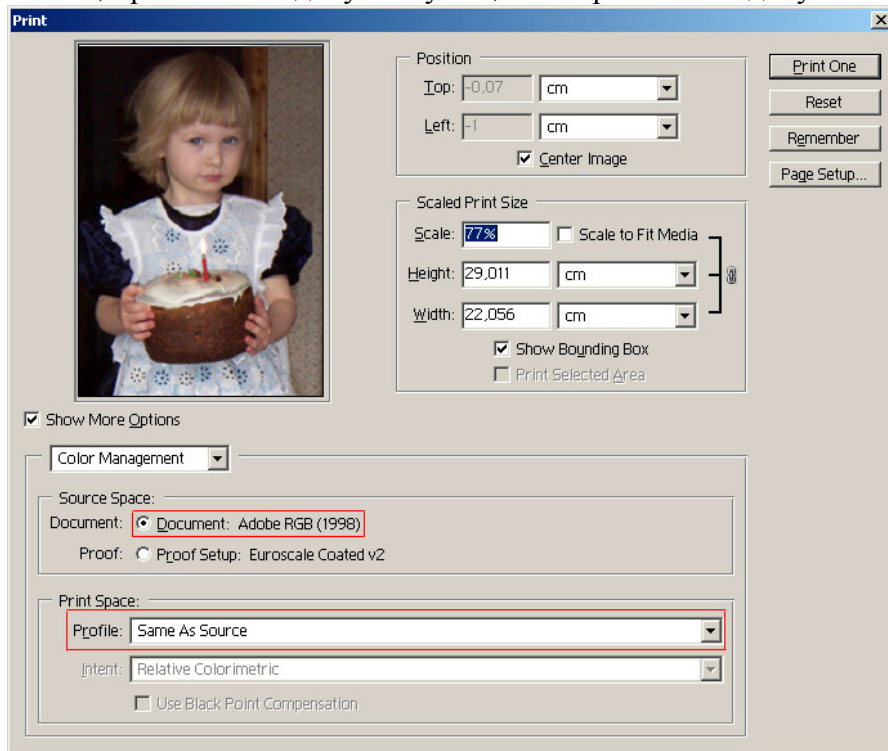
Print

Position
Top: -0,07 cm
Left: -1 cm
☑ Center Image

Scaled Print Size
Scale: 77% ☐ Scale to Fit Media
Height: 29,011 cm
Width: 22,056 cm
☑ Show Bounding Box
☐ Print Selected Area

Print One
Reset
Remember
Page Setup...

☑ Show More Options

Color Management

Source Space:
Document: Document: Adobe RGB (1998)
Proof: Proof Setup: Euroscale Coated v2

Print Space:
Profile: Same As Source
Intent: Relative Colorimetric
☐ Use Black Point Compensation